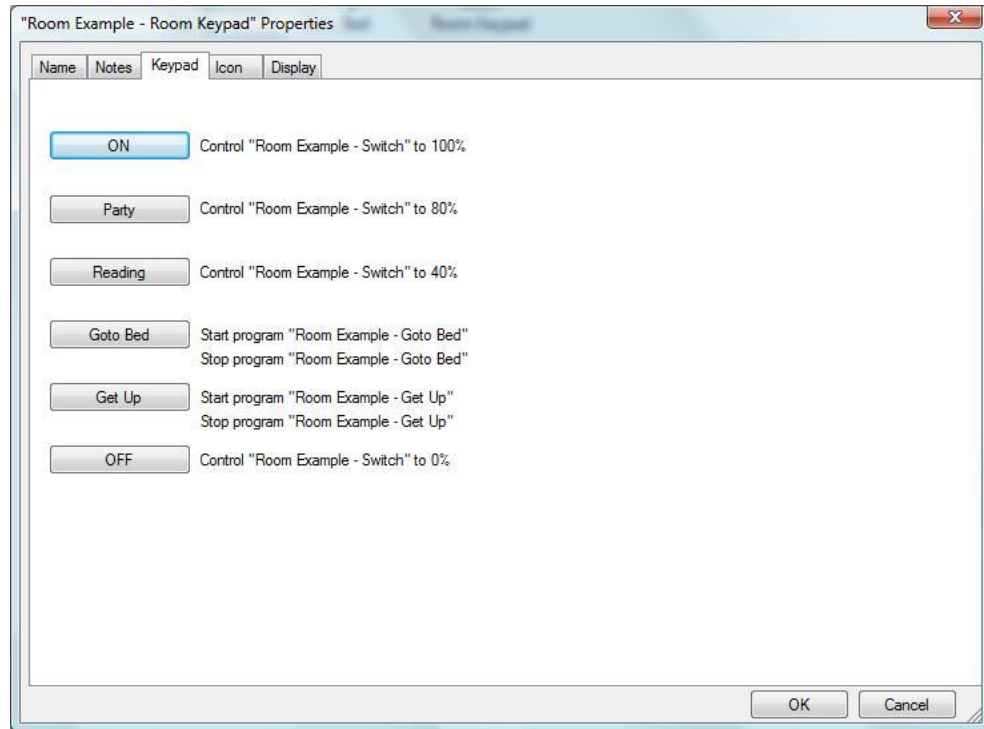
"Room Example - Room Keypad" Properties

Name | Notes | Keypad | Icon | Display

ON Control "Room Example - Switch" to 100%

Party Control "Room Example - Switch" to 80%

Reading Control "Room Example - Switch" to 40%

Goto Bed Start program "Room Example - Goto Bed"
Stop program "Room Example - Goto Bed"

Get Up Start program "Room Example - Get Up"
Stop program "Room Example - Get Up"

OFF Control "Room Example - Switch" to 0%

OK Cancel